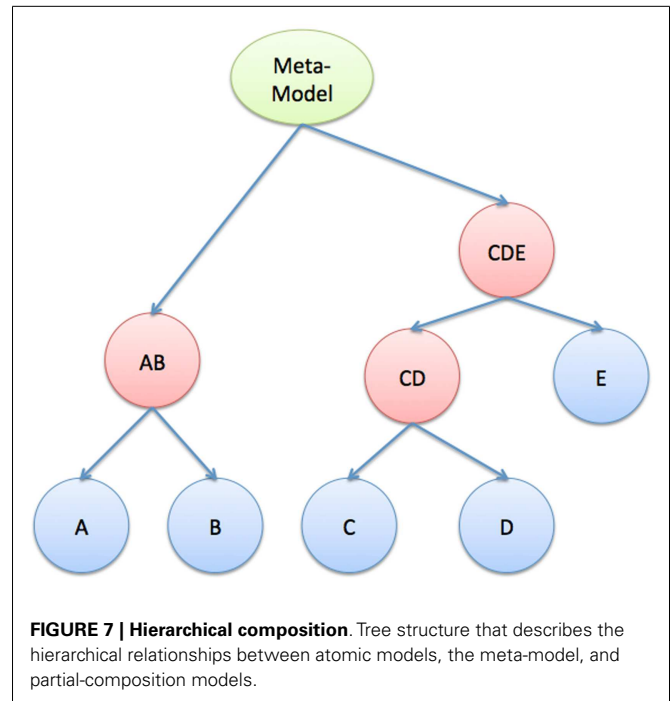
Meta-Model

CDE

AB

CD

E

A

B

C

D

**FIGURE 7 | Hierarchical composition**. Tree structure that describes the hierarchical relationships between atomic models, the meta-model, and partial-composition models.